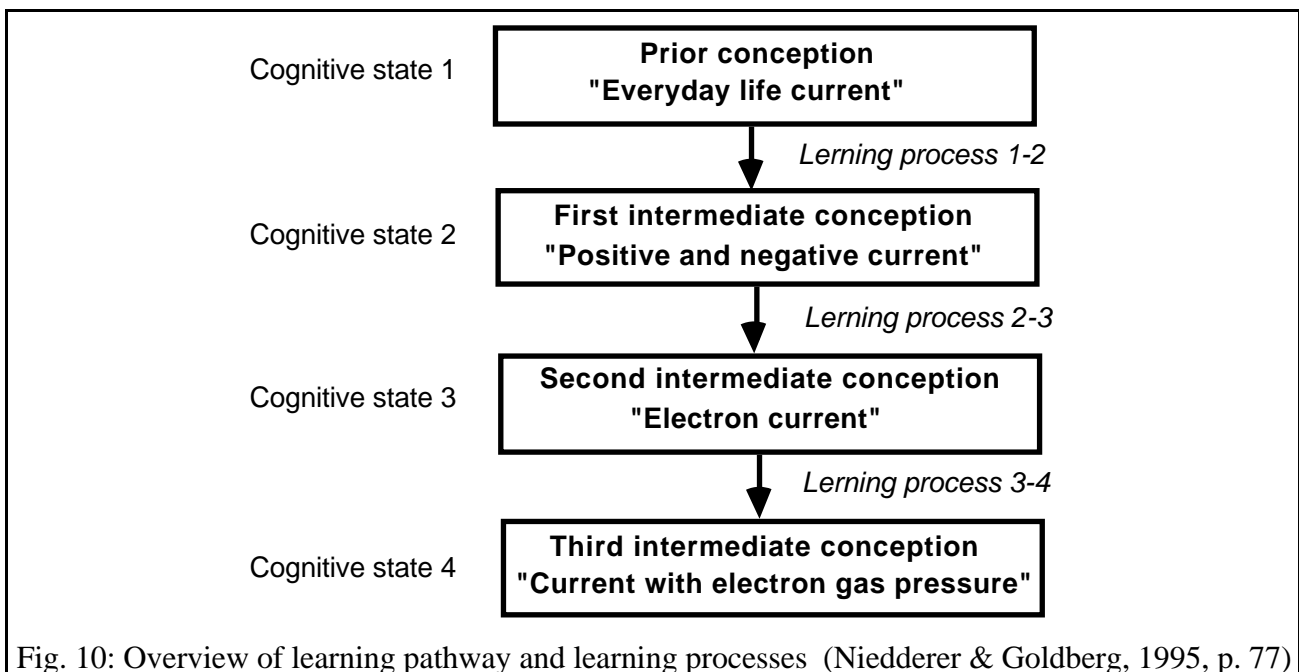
Cognitive state 1

Prior conception
"Everyday life current"

Lerning process 1-2

Cognitive state 2

First intermediate conception
"Positive and negative current"

Lerning process 2-3

Cognitive state 3

Second intermediate conception
"Electron current"

Lerning process 3-4

Cognitive state 4

Third intermediate conception
"Current with electron gas pressure"

Fig. 10: Overview of learning pathway and learning processes (Niedderer & Goldberg, 1995, p. 77)